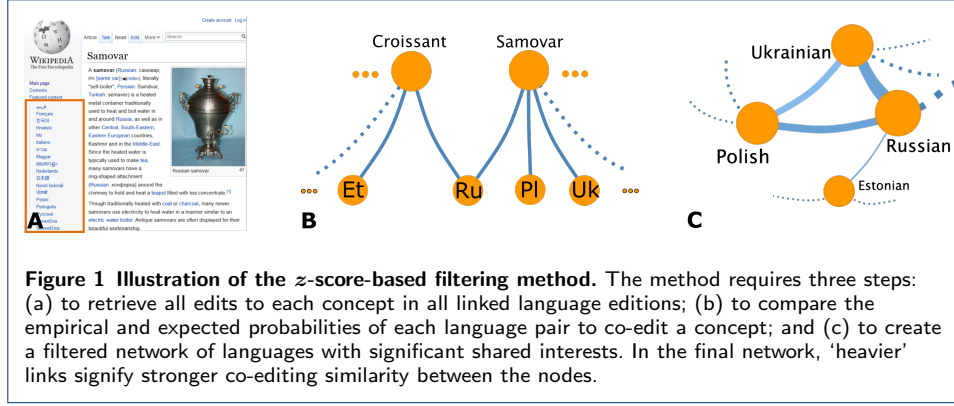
Create account Log in

WIKIPEDIA
The Free Encyclopedia

Article Talk Read Edit More Search

Samovar

Main page
Contents
Featured content

Français
Hrvatski
Italiano
Magyar
Nederlands
Norsk bokmål
Polski
Português
Русский
Svenska
Українська

A samovar (Russian: самовар, IPA: [səmɐˈvar], literally "self boiler"; Persian: Samāvar, Turkish: semaver) is a heated metal container traditionally used to heat and boil water in and around Russia, as well as in other Central, South-Eastern, Eastern European countries, Kashmir and in the Middle East. Since the heated water is typically used to make tea, many samovars have a ring-shaped attachment (Russian: конфорка) around the chimney to hold and heat a teapot filled with tea concentrate.

Russian samovar

Though traditionally heated with coal or charcoal, many newer samovars use electricity to heat water in a manner similar to an electric water boiler. Antique samovars are often displayed for their beautiful workmanship.

A

Croissant Samovar

Et Ru Pl Uk

B

Ukrainian

Polish

Russian

Estonian

C

Figure 1 Illustration of the $z$-score-based filtering method. The method requires three steps: (a) to retrieve all edits to each concept in all linked language editions; (b) to compare the empirical and expected probabilities of each language pair to co-edit a concept; and (c) to create a filtered network of languages with significant shared interests. In the final network, ‘heavier’ links signify stronger co-editing similarity between the nodes.